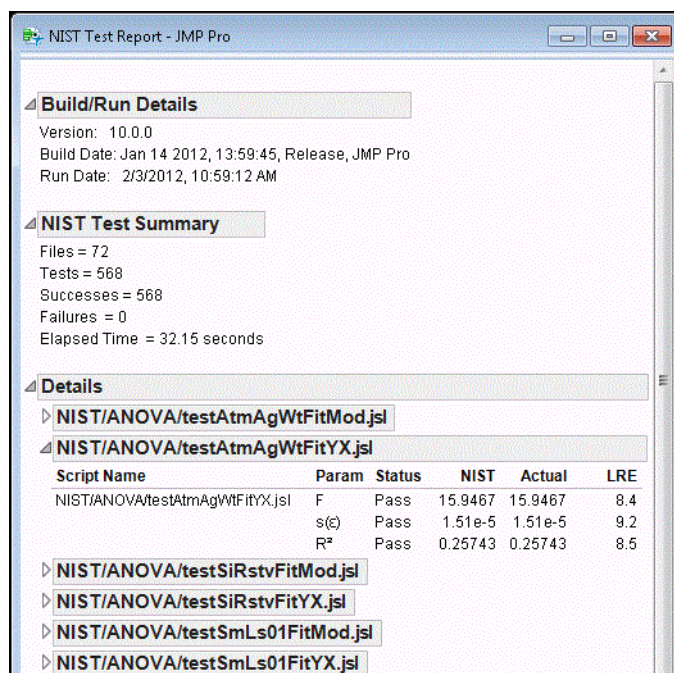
NIST Test Report - JMP Pro

Build/Run Details

Version: 10.0.0
Build Date: Jan 14 2012, 13:59:45, Release, JMP Pro
Run Date: 2/3/2012, 10:59:12 AM

NIST Test Summary

Files = 72
Tests = 568
Successes = 568
Failures = 0
Elapsed Time = 32.15 seconds

Details

NIST/ANOVA/testAtmAgWtFitMod.jsl

NIST/ANOVA/testAtmAgWtFitYX.jsl

| Script Name | Param | Status | NIST | Actual | LRE |
|---|---|---|---|---|---|
| NIST/ANOVA/testAtmAgWtFitYX.jsl | F | Pass | 15.9467 | 15.9467 | 8.4 |
| | s(ε) | Pass | 1.51e-5 | 1.51e-5 | 9.2 |
| | R² | Pass | 0.25743 | 0.25743 | 8.5 |

NIST/ANOVA/testSiRstvFitMod.jsl

NIST/ANOVA/testSiRstvFitYX.jsl

NIST/ANOVA/testSmLs01FitMod.jsl

NIST/ANOVA/testSmLs01FitYX.jsl